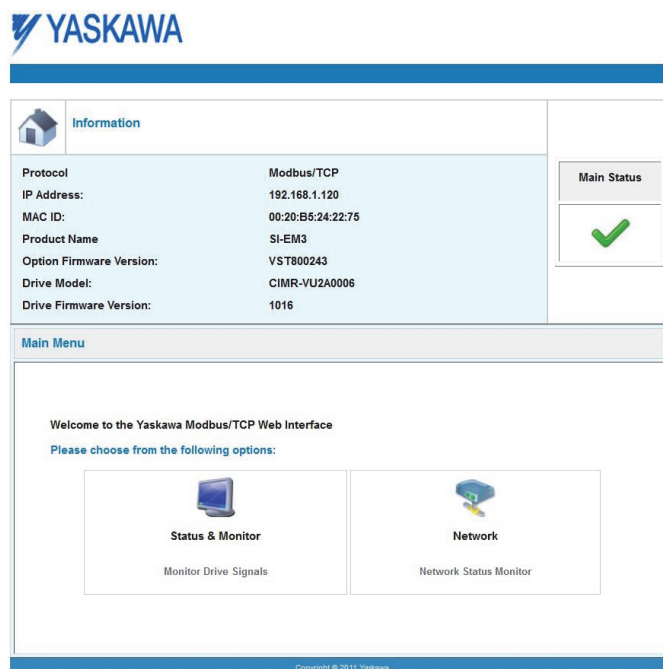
YASKAWA

Information

| | |
|---|---|
| Protocol | Modbus/TCP |
| IP Address: | 192.168.1.120 |
| MAC ID: | 00:20:B5:24:22:75 |
| Product Name | SI-EM3 |
| Option Firmware Version: | VST800243 |
| Drive Model: | CIMR-VU2A0006 |
| Drive Firmware Version: | 1016 |

Main Status

Main Menu

Welcome to the Yaskawa Modbus/TCP Web Interface

Please choose from the following options:

Status & Monitor

Monitor Drive Signals

Network

Network Status Monitor

Copyright © 2011 Yaskawa